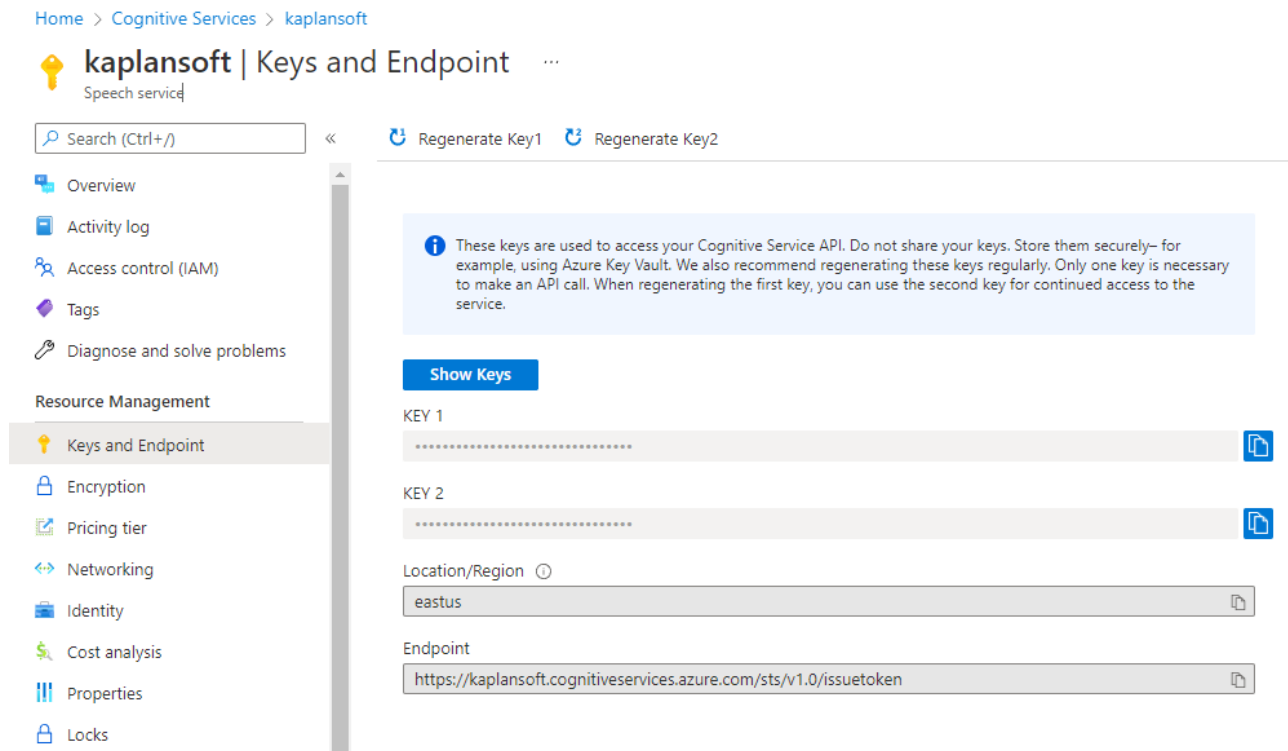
Home > Cognitive Services > kaplansoft

kaplansoft | Keys and Endpoint ···

Speech service

Search (Ctrl+/) «

Overview

Activity log

Access control (IAM)

Tags

Diagnose and solve problems

Resource Management

Keys and Endpoint

Encryption

Pricing tier

Networking

Identity

Cost analysis

Properties

Locks

Regenerate Key1 Regenerate Key2

These keys are used to access your Cognitive Service API. Do not share your keys. Store them securely– for example, using Azure Key Vault. We also recommend regenerating these keys regularly. Only one key is necessary to make an API call. When regenerating the first key, you can use the second key for continued access to the service.

Show Keys

KEY 1

••••••••••••••••••••••••••••••••

KEY 2

••••••••••••••••••••••••••••••••

Location/Region

eastus

Endpoint

https://kaplansoft.cognitiveservices.azure.com/sts/v1.0/issuetoken